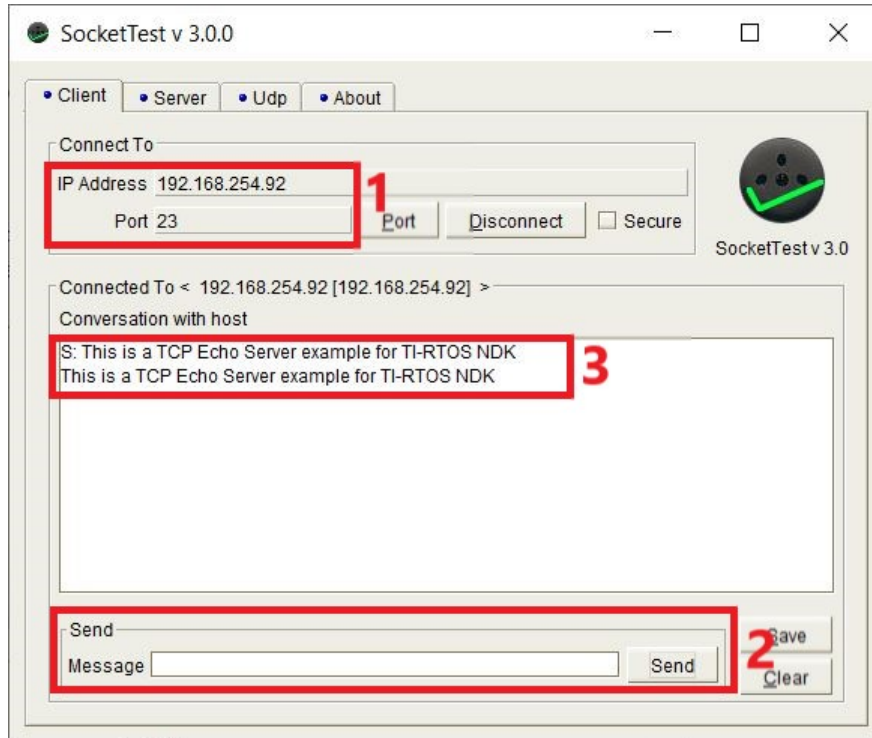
SocketTest v 3.0.0

Client
Server
Udp
About

Connect To
IP Address 192.168.254.92
Port 23
Port
Disconnect
Secure
1

SocketTest v 3.0

Connected To < 192.168.254.92 [192.168.254.92] >
Conversation with host
S: This is a TCP Echo Server example for TI-RTOS NDK
This is a TCP Echo Server example for TI-RTOS NDK
3

Send
Message
Send
2
Save
Clear